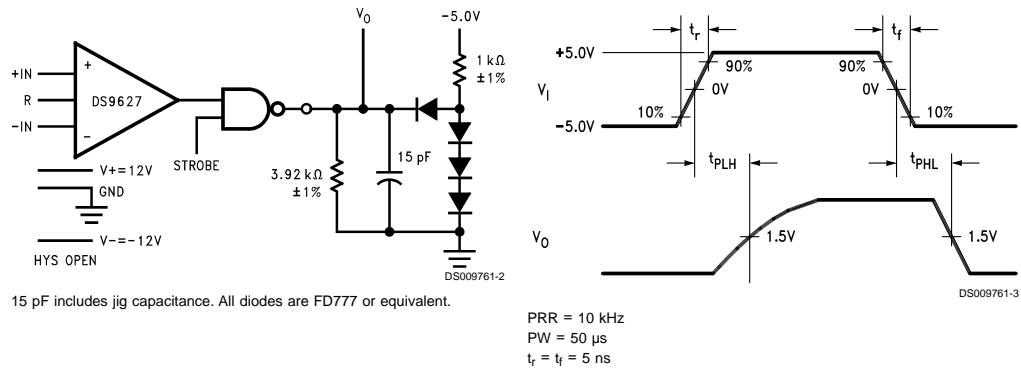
$V_O$

-5.0V

1 kΩ ±1%

+IN

R

DS9627

-IN

+

−

STROBE

3.92 kΩ ±1%

15 pF

V+=12V

GND

V−=−12V

HYS OPEN

DS009761-2

15 pF includes jig capacitance. All diodes are FD777 or equivalent.

$t_r$

$t_f$

+5.0V

90%

90%

$V_I$

0V

0V

10%

10%

-5.0V

$t_{PLH}$

$t_{PHL}$

$V_O$

1.5V

1.5V

DS009761-3

PRR = 10 kHz
PW = 50 µs
$t_r = t_f = 5$ ns